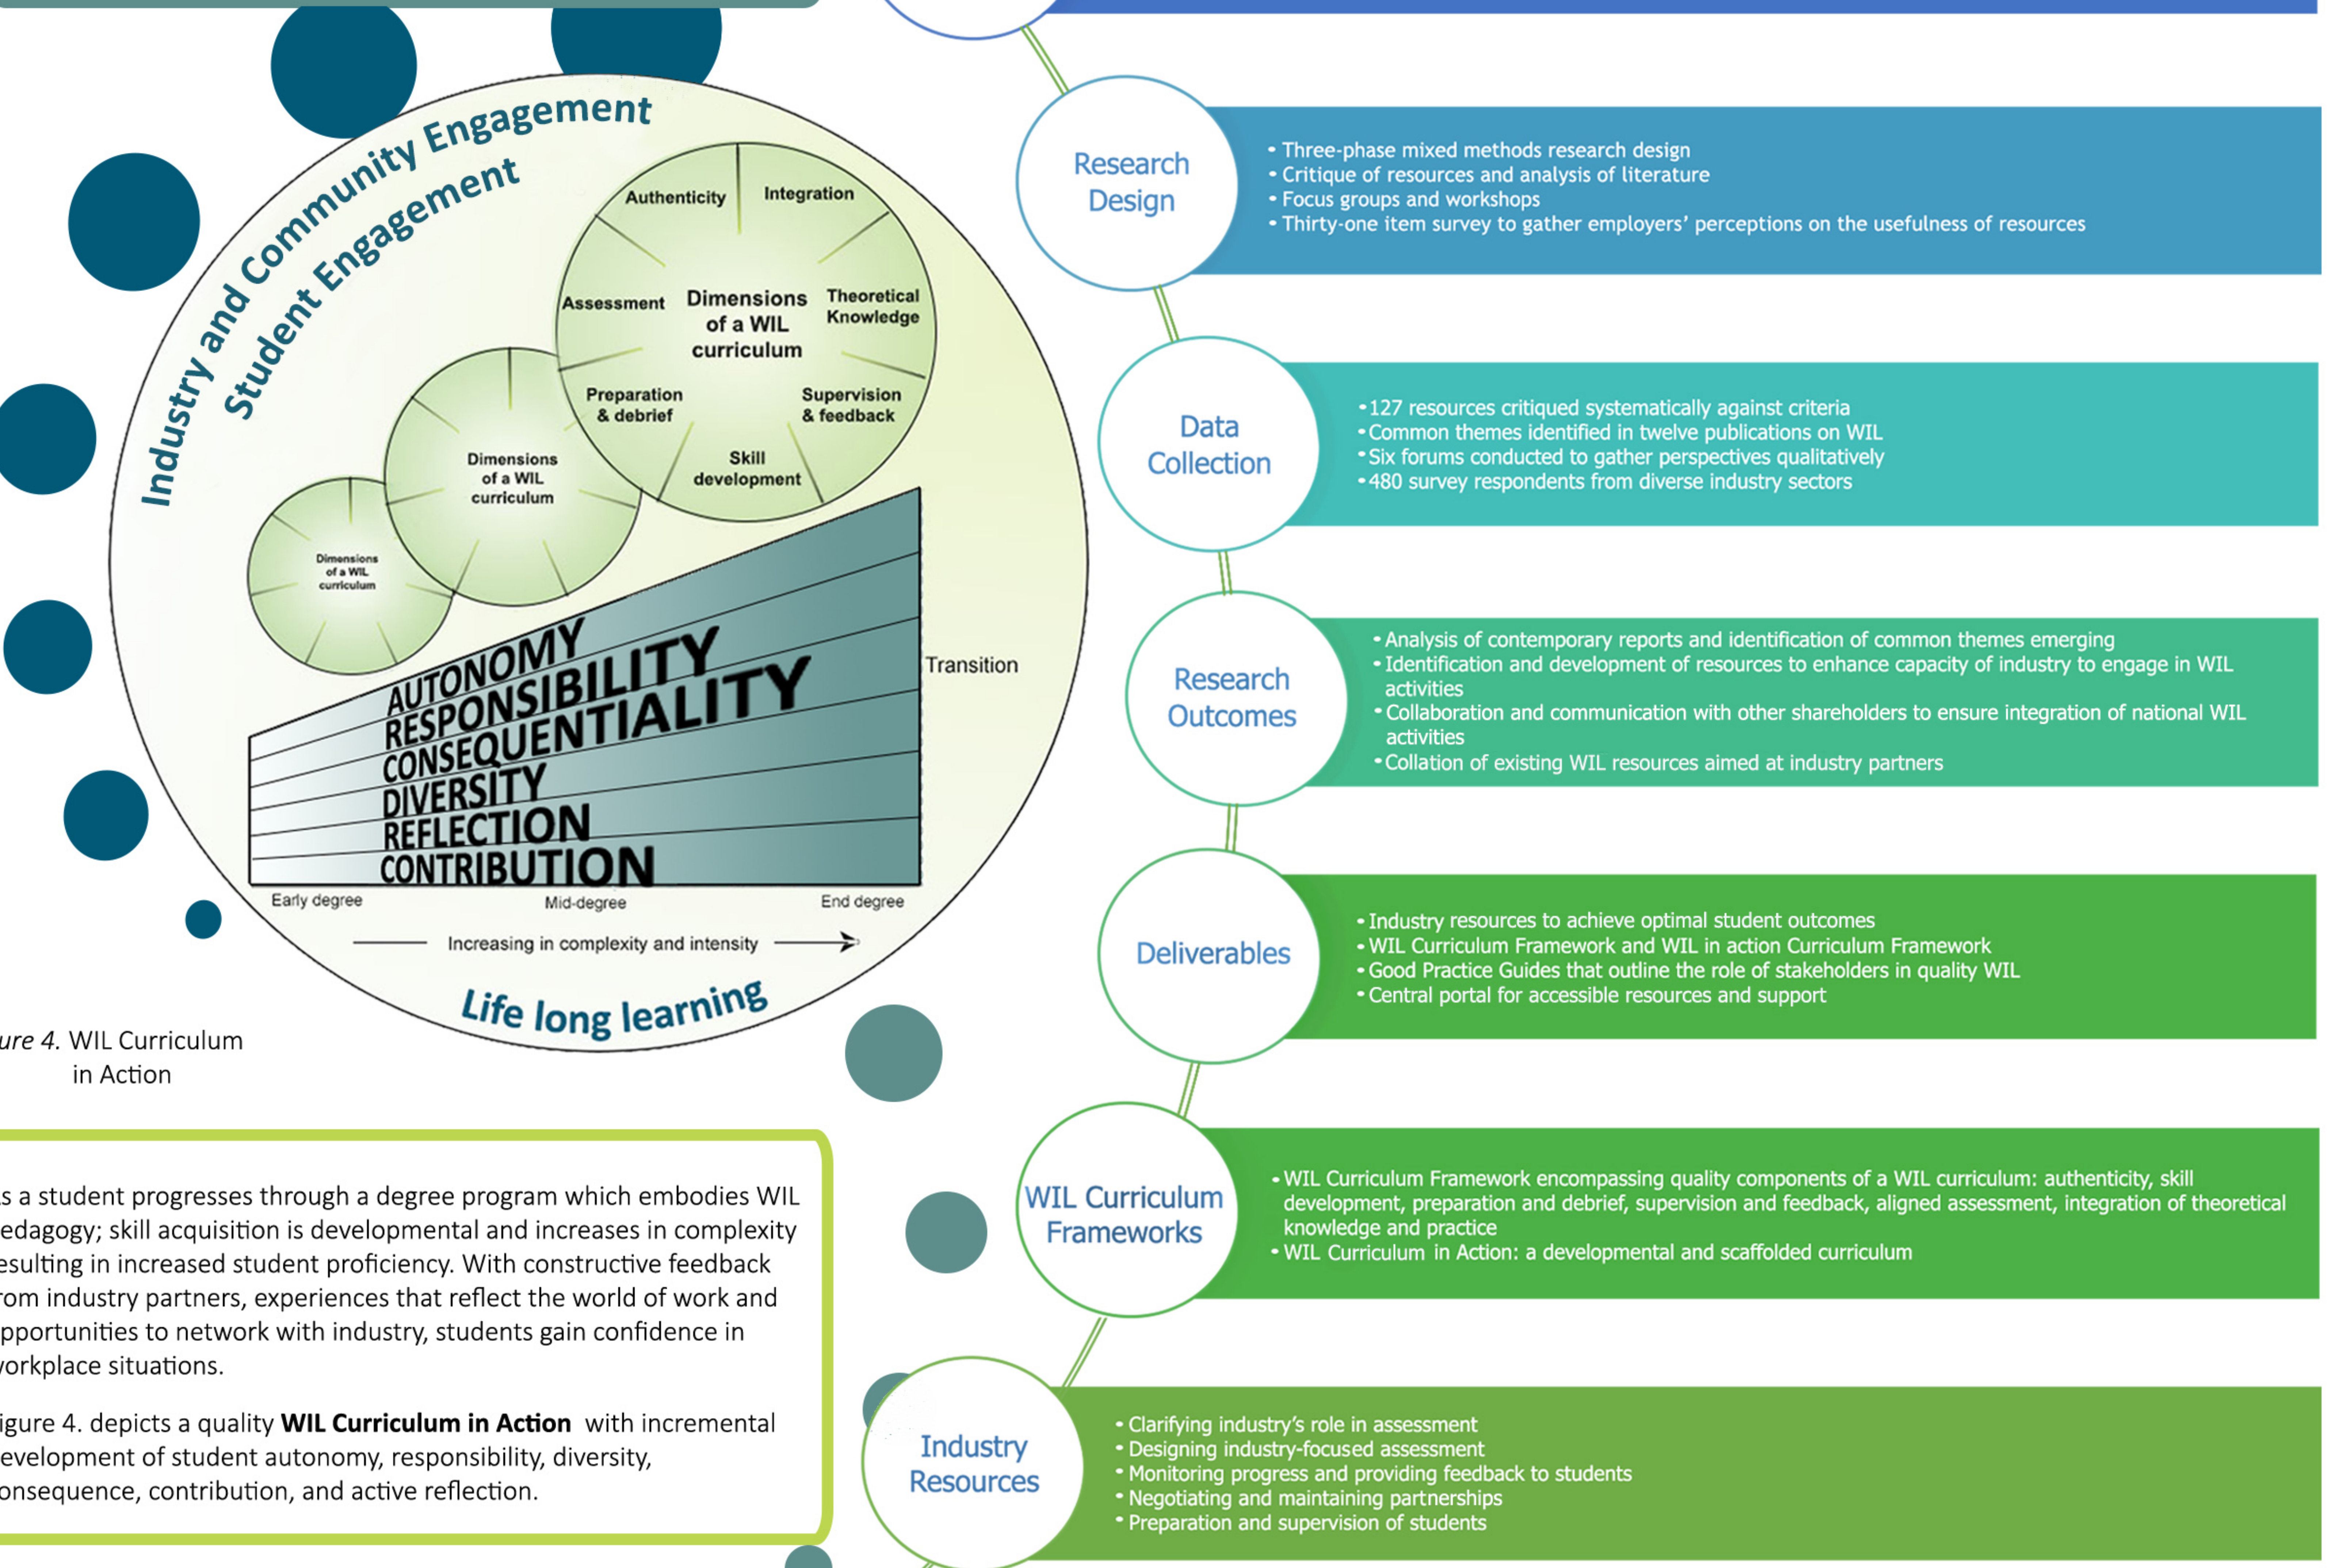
Industry and Community Engagement
Student Engagement

Authenticity
Integration
Assessment
Dimensions of a WIL curriculum
Theoretical Knowledge
Preparation & debrief
Supervision & feedback
Skill development
Dimensions of a WIL curriculum
Dimensions of a WIL curriculum

AUTONOMY
RESPONSIBILITY
CONSEQUENTIALITY
DIVERSITY
REFLECTION
CONTRIBUTION
Transition
Early degree
Mid-degree
End degree
Increasing in complexity and intensity
Life long learning

ure 4. WIL Curriculum in Action

s a student progresses through a degree program which embodies WIL edagogy; skill acquisition is developmental and increases in complexity esulting in increased student proficiency. With constructive feedback rom industry partners, experiences that reflect the world of work and pportunities to network with industry, students gain confidence in orkplace situations.

igure 4. depicts a quality **WIL Curriculum in Action** with incremental evelopment of student autonomy, responsibility, diversity, onsequence, contribution, and active reflection.

Research Design
• Three-phase mixed methods research design
• Critique of resources and analysis of literature
• Focus groups and workshops
• Thirty-one item survey to gather employers' perceptions on the usefulness of resources

Data Collection
• 127 resources critiqued systematically against criteria
• Common themes identified in twelve publications on WIL
• Six forums conducted to gather perspectives qualitatively
• 480 survey respondents from diverse industry sectors

Research Outcomes
• Analysis of contemporary reports and identification of common themes emerging
• Identification and development of resources to enhance capacity of industry to engage in WIL activities
• Collaboration and communication with other shareholders to ensure integration of national WIL activities
• Collation of existing WIL resources aimed at industry partners

Deliverables
• Industry resources to achieve optimal student outcomes
• WIL Curriculum Framework and WIL in action Curriculum Framework
• Good Practice Guides that outline the role of stakeholders in quality WIL
• Central portal for accessible resources and support

WIL Curriculum Frameworks
• WIL Curriculum Framework encompassing quality components of a WIL curriculum: authenticity, skill development, preparation and debrief, supervision and feedback, aligned assessment, integration of theoretical knowledge and practice
• WIL Curriculum in Action: a developmental and scaffolded curriculum

Industry Resources
• Clarifying industry's role in assessment
• Designing industry-focused assessment
• Monitoring progress and providing feedback to students
• Negotiating and maintaining partnerships
• Preparation and supervision of students